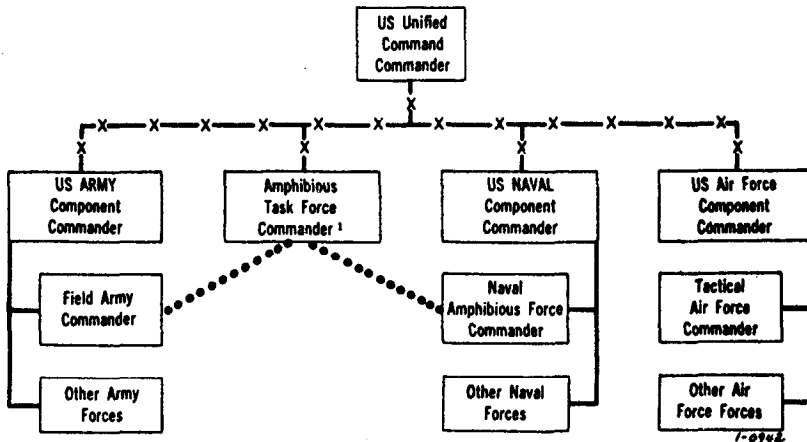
US Unified Command Commander

US ARMY Component Commander

Amphibious Task Force Commander ¹

US NAVAL Component Commander

US Air Force Component Commander

Field Army Commander

Naval Amphibious Force Commander

Tactical Air Force Commander

Other Army Forces

Other Naval Forces

Other Air Force Forces

1-0962